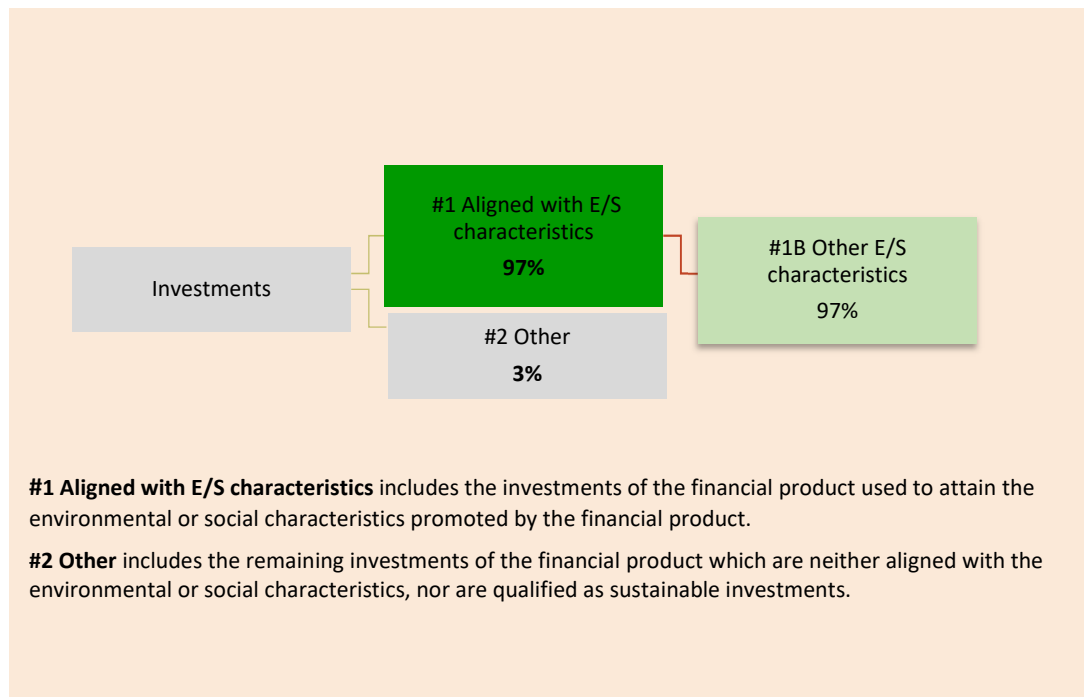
Investments

#1 Aligned with E/S characteristics
**97%**

#2 Other
**3%**

#1B Other E/S characteristics
97%

**#1 Aligned with E/S characteristics** includes the investments of the financial product used to attain the environmental or social characteristics promoted by the financial product.

**#2 Other** includes the remaining investments of the financial product which are neither aligned with the environmental or social characteristics, nor are qualified as sustainable investments.